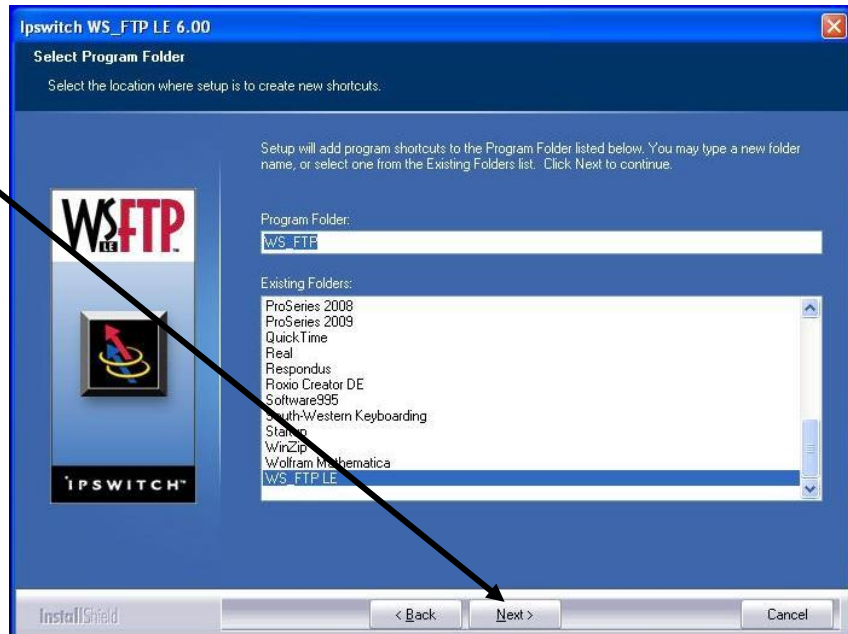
Ipswitch WS_FTP LE 6.00

Select Program Folder

Select the location where setup is to create new shortcuts.

WS FTP LE

IPSWITCH

Setup will add program shortcuts to the Program Folder listed below. You may type a new folder name, or select one from the Existing Folders list. Click Next to continue.

Program Folder:

WS_FTP

Existing Folders:

ProSeries 2008
ProSeries 2009
QuickTime
Real
Respondus
Roxio Creator DE
Software995
South-Western Keyboarding
Startup
WinZip
Wolfram Mathematica
WS_FTP LE

InstallShield

< Back

Next >

Cancel